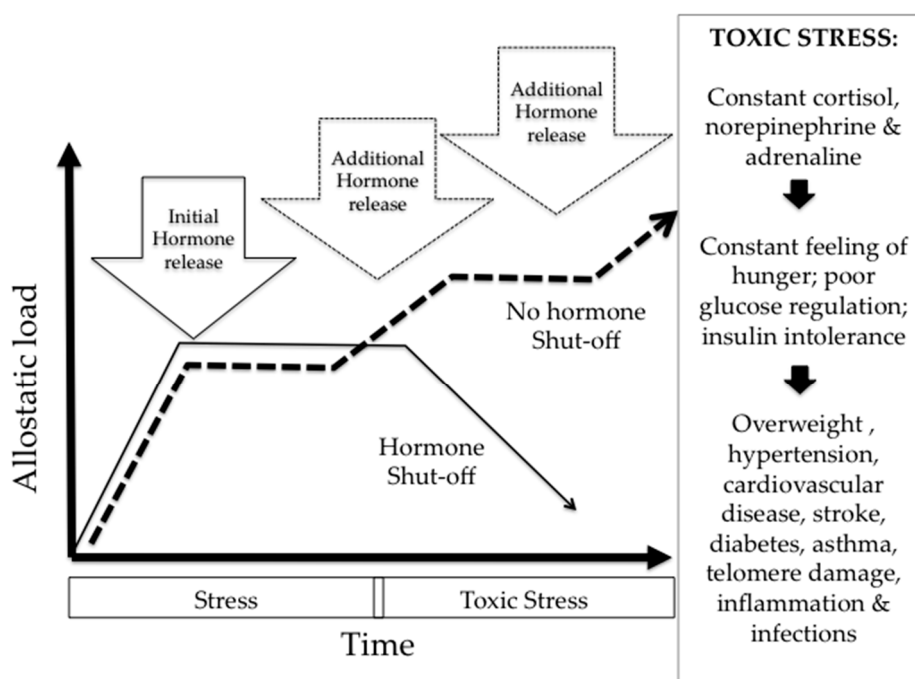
Additional Hormone release

Additional Hormone release

Initial Hormone release

Allostatic load

No hormone Shut-off

Hormone Shut-off

Stress

Toxic Stress

Time

TOXIC STRESS:

Constant cortisol, norepinephrine & adrenaline

Constant feeling of hunger; poor glucose regulation; insulin intolerance

Overweight , hypertension, cardiovascular disease, stroke, diabetes, asthma, telomere damage, inflammation & infections